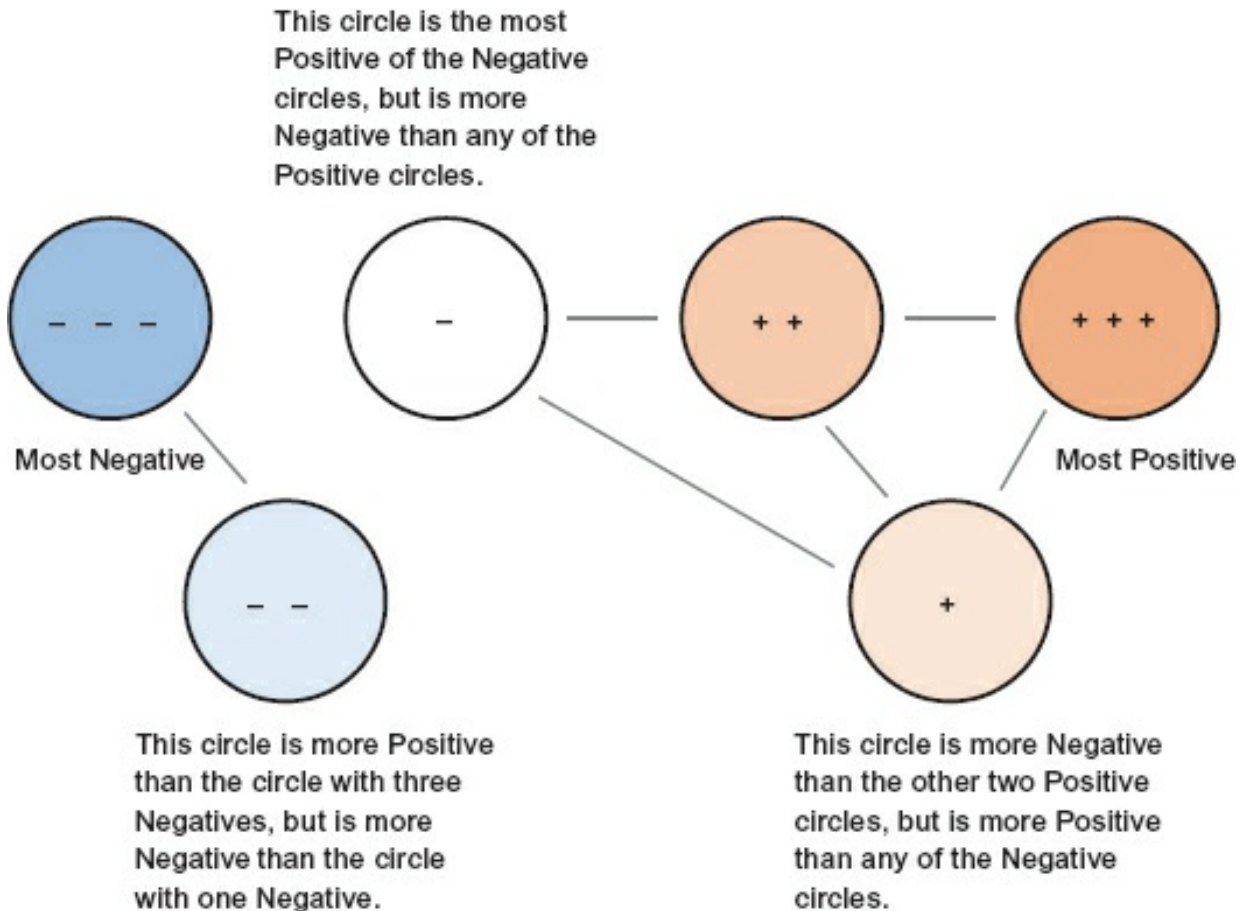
This circle is the most Positive of the Negative circles, but is more Negative than any of the Positive circles.

– – –

–

+ +

+ + +

Most Negative

Most Positive

– –

+

This circle is more Positive than the circle with three Negatives, but is more Negative than the circle with one Negative.

This circle is more Negative than the other two Positive circles, but is more Positive than any of the Negative circles.